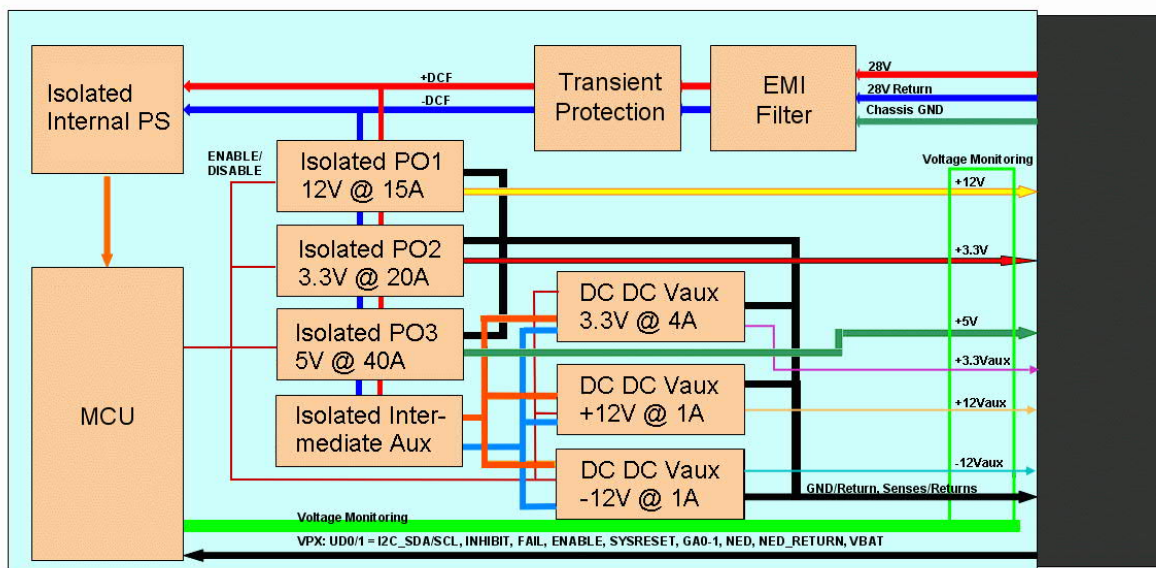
Isolated Internal PS

+DCF

-DCF

Transient Protection

EMI Filter

28V

28V Return

Chassis GND

ENABLE/ DISABLE

Isolated PO1 12V @ 15A

Voltage Monitoring

+12V

Isolated PO2 3.3V @ 20A

+3.3V

DC DC Vaux 3.3V @ 4A

Isolated PO3 5V @ 40A

+5V

+3.3Vaux

MCU

Isolated Intermediate Aux

DC DC Vaux +12V @ 1A

+12Vaux

DC DC Vaux -12V @ 1A

-12Vaux

GND/Return, Senses/Returns

Voltage Monitoring

VPX: UD0/1 = I2C_SDA/SCL, INHIBIT, FAIL, ENABLE, SYSRESET, GA0-1, NED, NED_RETURN, VBAT